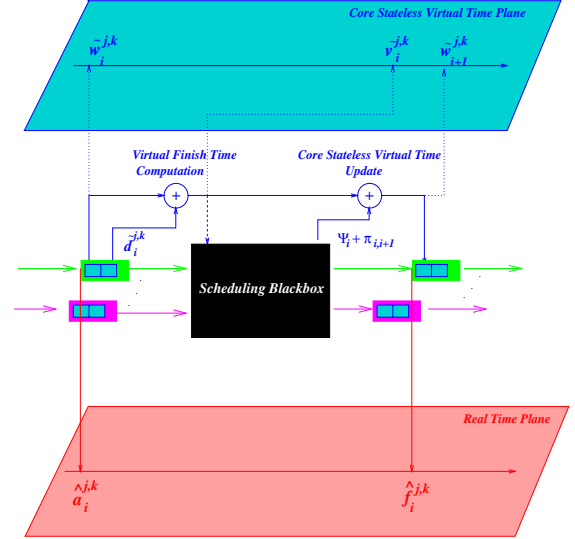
Core Stateless Virtual Time Plane

$\tilde{w}_i^{j,k}$

$\tilde{v}_i^{j,k}$

$\tilde{w}_{i+1}^{j,k}$

Virtual Finish Time Computation

Core Stateless Virtual Time Update

$+$

$+$

$\tilde{d}_i^{j,k}$

$\Psi_i + \pi_{i,i+1}$

Scheduling Blackbox

Real Time Plane

$\hat{a}_i^{j,k}$

$\hat{f}_i^{j,k}$